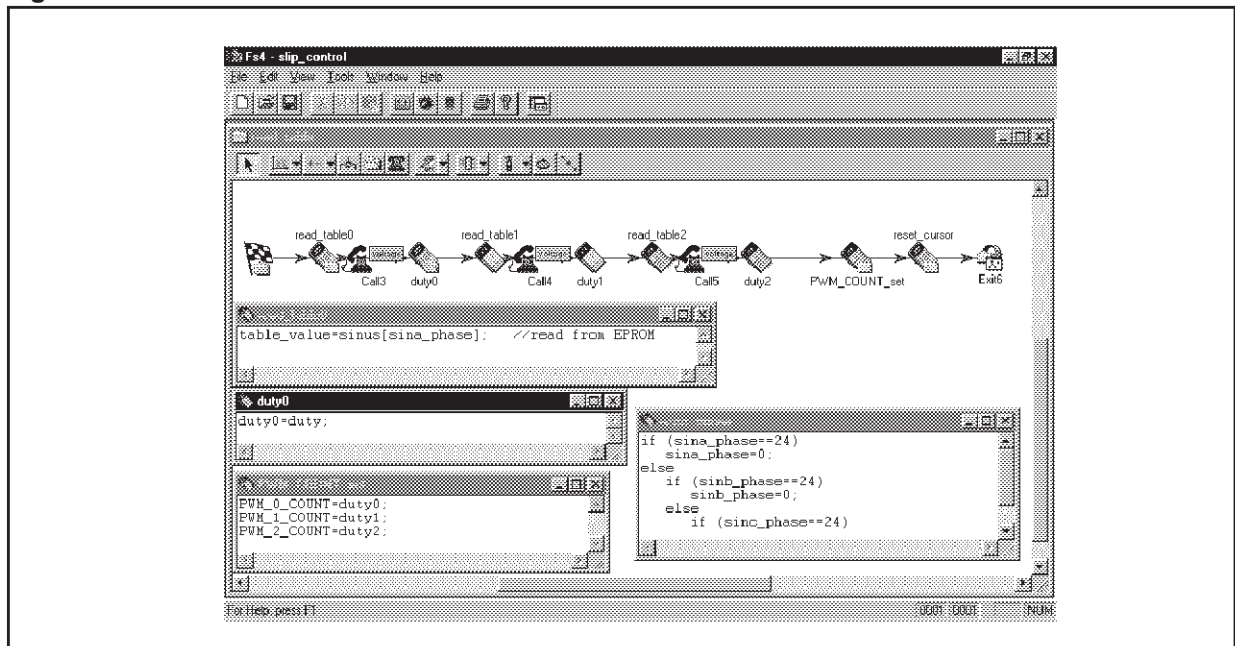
Fs4 - slip_control

File Edit View Tools Window Help

read_table0

read_table1

read_table2

reset_cursor

Call3

duty0

Call4

duty1

Call5

duty2

PWM_COUNT_set

Exit6

table_value=sinus[sina_phase]; //read from EPROM

duty0

duty0=duty;

PWM_0_COUNT=duty0;
PWM_1_COUNT=duty1;
PWM_2_COUNT=duty2;

if (sina_phase==24)
 sina_phase=0;
else
 if (sinb_phase==24)
 sinb_phase=0;
 else
 if (sinc_phase==24)

For Help, press F1

NUM